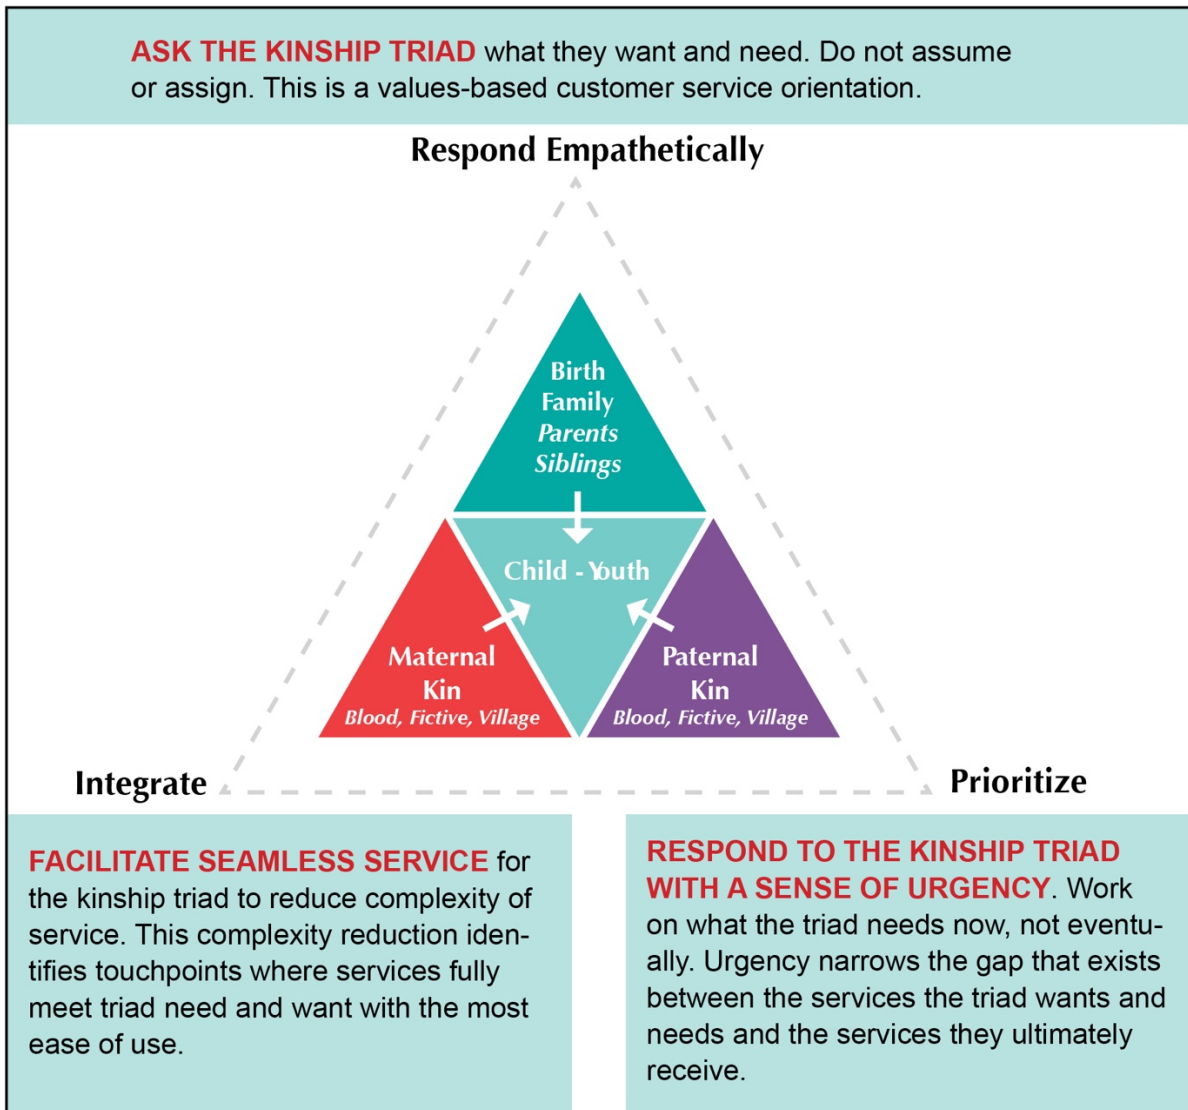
ASK THE KINSHIP TRIAD what they want and need. Do not assume or assign. This is a values-based customer service orientation.

Respond Empathetically

Birth Family
Parents
Siblings

Child - Youth

Maternal Kin
Blood, Fictive, Village

Paternal Kin
Blood, Fictive, Village

Integrate

Prioritize

FACILITATE SEAMLESS SERVICE for the kinship triad to reduce complexity of service. This complexity reduction identifies touchpoints where services fully meet triad need and want with the most ease of use.

RESPOND TO THE KINSHIP TRIAD WITH A SENSE OF URGENCY. Work on what the triad needs now, not eventually. Urgency narrows the gap that exists between the services the triad wants and needs and the services they ultimately receive.